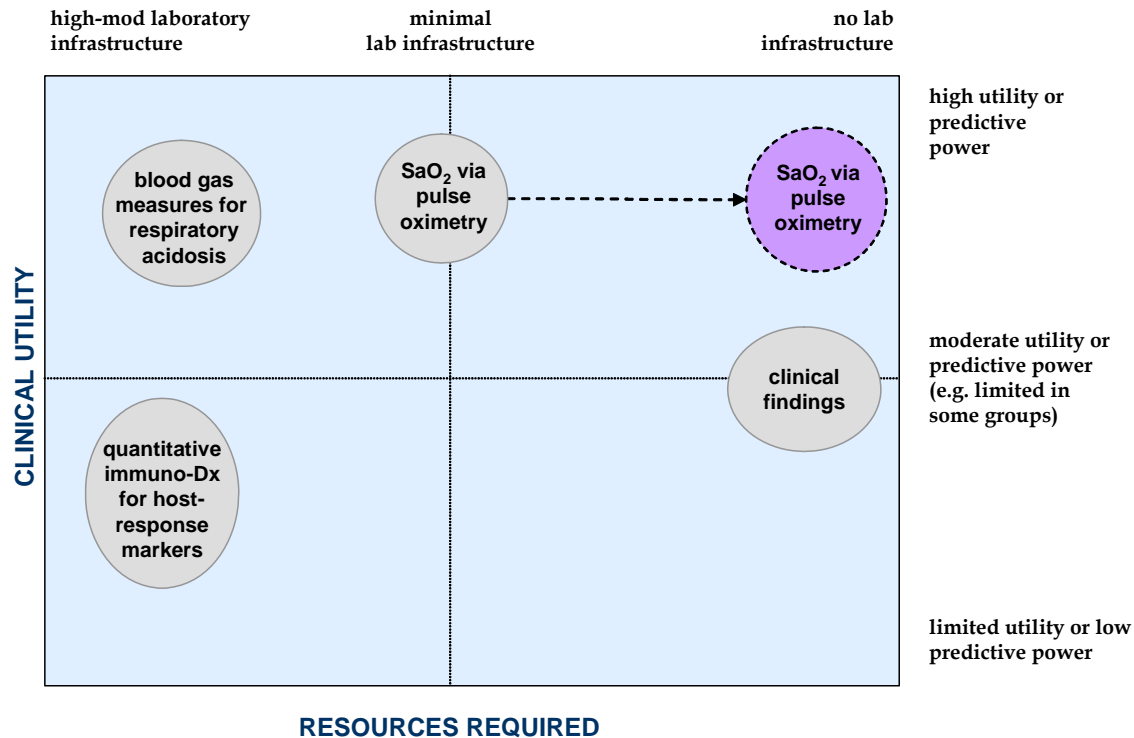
high-mod laboratory infrastructure

minimal lab infrastructure

no lab infrastructure

high utility or predictive power

moderate utility or predictive power (e.g. limited in some groups)

limited utility or low predictive power

CLINICAL UTILITY

blood gas measures for respiratory acidosis

$SaO_2$ via pulse oximetry

$SaO_2$ via pulse oximetry

clinical findings

quantitative immuno-Dx for host-response markers

RESOURCES REQUIRED